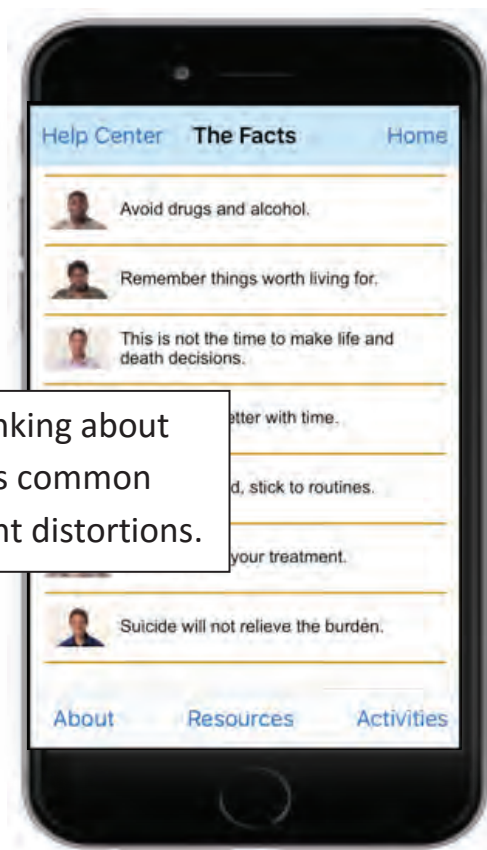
Help Center The Facts Home

Avoid drugs and alcohol.

Remember things worth living for.

This is not the time to make life and death decisions.

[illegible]etter with time.

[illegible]d, stick to routines.

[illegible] your treatment.

Suicide will not relieve the burden.

About Resources Activities

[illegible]nking about
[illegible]s common
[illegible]nt distortions.